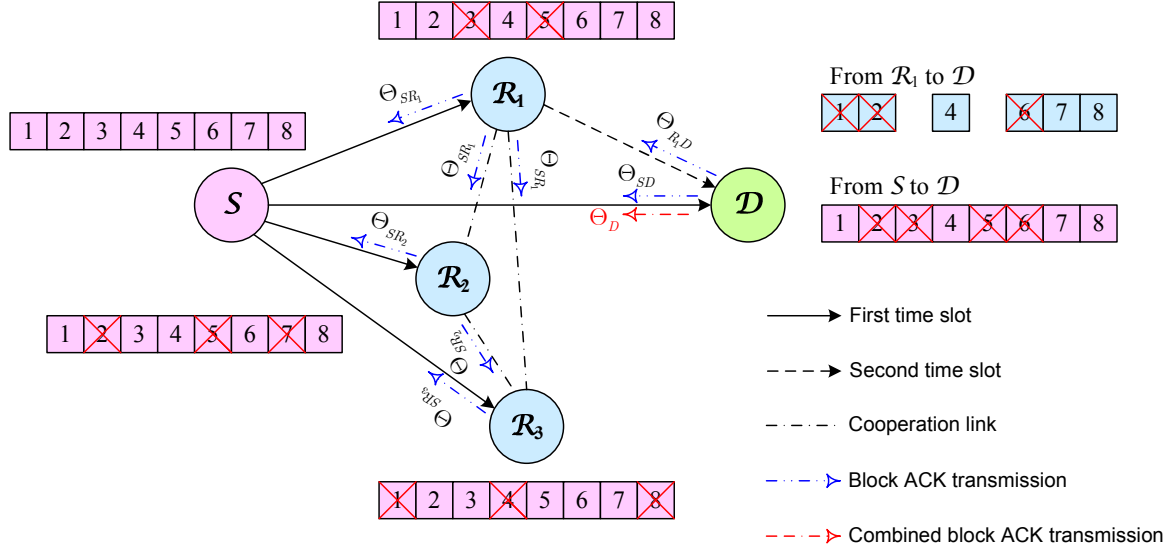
| 1 | 2 | 3 | 4 | 5 | 6 | 7 | 8 |
|---|---|---|---|---|---|---|---|

From $\mathcal{R}_1$ to $\mathcal{D}$

| 1 | 2 |
|---|---|

| 4 |
|---|

| 6 | 7 | 8 |
|---|---|---|

| 1 | 2 | 3 | 4 | 5 | 6 | 7 | 8 |
|---|---|---|---|---|---|---|---|

$\Theta_{SR_1}$

$\mathcal{R}_1$

$\Theta_{R_1D}$

$\Theta_{SR_1}$

$\Theta_{SR_1}$

$\Theta_{SD}$

From $\mathcal{S}$ to $\mathcal{D}$

$\mathcal{S}$

$\mathcal{D}$

| 1 | 2 | 3 | 4 | 5 | 6 | 7 | 8 |
|---|---|---|---|---|---|---|---|

$\Theta_{SR_2}$

$\Theta_D$

$\mathcal{R}_2$

| 1 | 2 | 3 | 4 | 5 | 6 | 7 | 8 |
|---|---|---|---|---|---|---|---|

First time slot

$\Theta_{SR_2}$

Second time slot

$\Theta_{SR_3}$

$\mathcal{R}_3$

Cooperation link

Block ACK transmission

| 1 | 2 | 3 | 4 | 5 | 6 | 7 | 8 |
|---|---|---|---|---|---|---|---|

Combined block ACK transmission